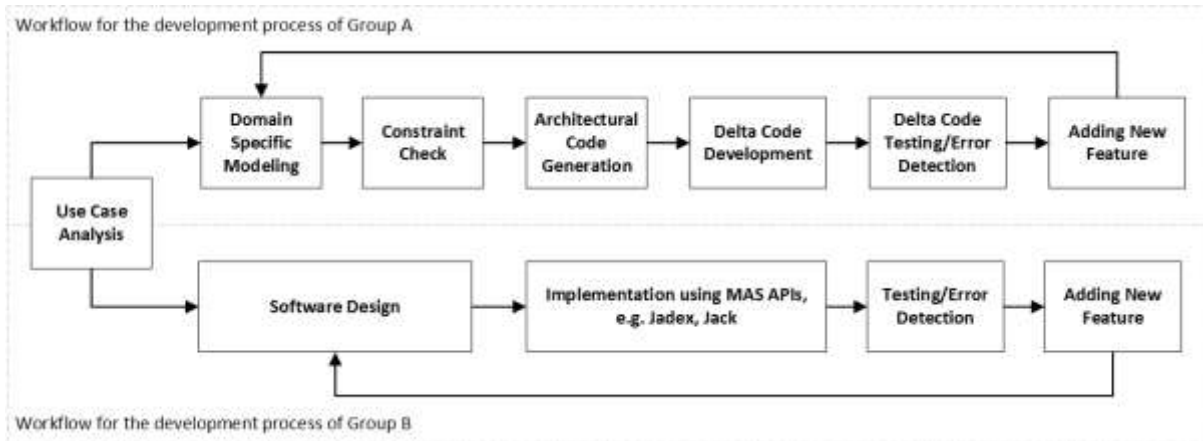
Workflow for the development process of Group A

Use Case Analysis

Domain Specific Modeling

Constraint Check

Architectural Code Generation

Delta Code Development

Delta Code Testing/Error Detection

Adding New Feature

Software Design

Implementation using MAS APIs, e.g. Jadex, Jack

Testing/Error Detection

Adding New Feature

Workflow for the development process of Group B